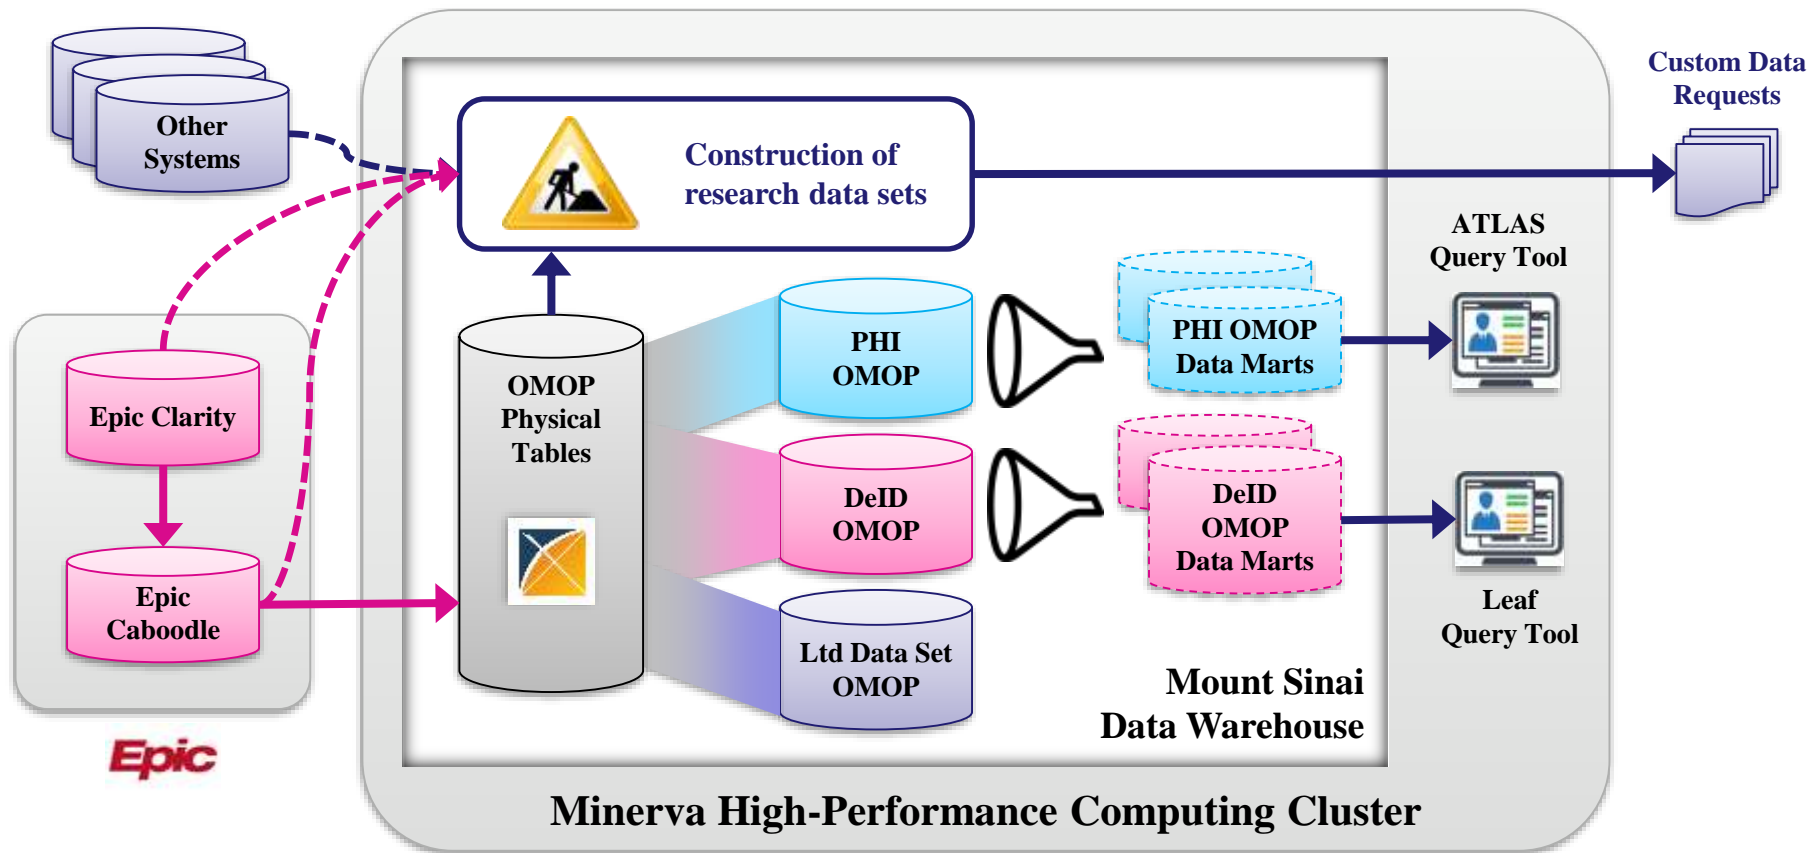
Other Systems

Construction of research data sets

Custom Data Requests

ATLAS Query Tool

Epic Clarity

Epic Caboodle

OMOP Physical Tables

PHI OMOP

PHI OMOP Data Marts

DeID OMOP

DeID OMOP Data Marts

Ltd Data Set OMOP

Leaf Query Tool

Mount Sinai Data Warehouse

Epic

Minerva High-Performance Computing Cluster